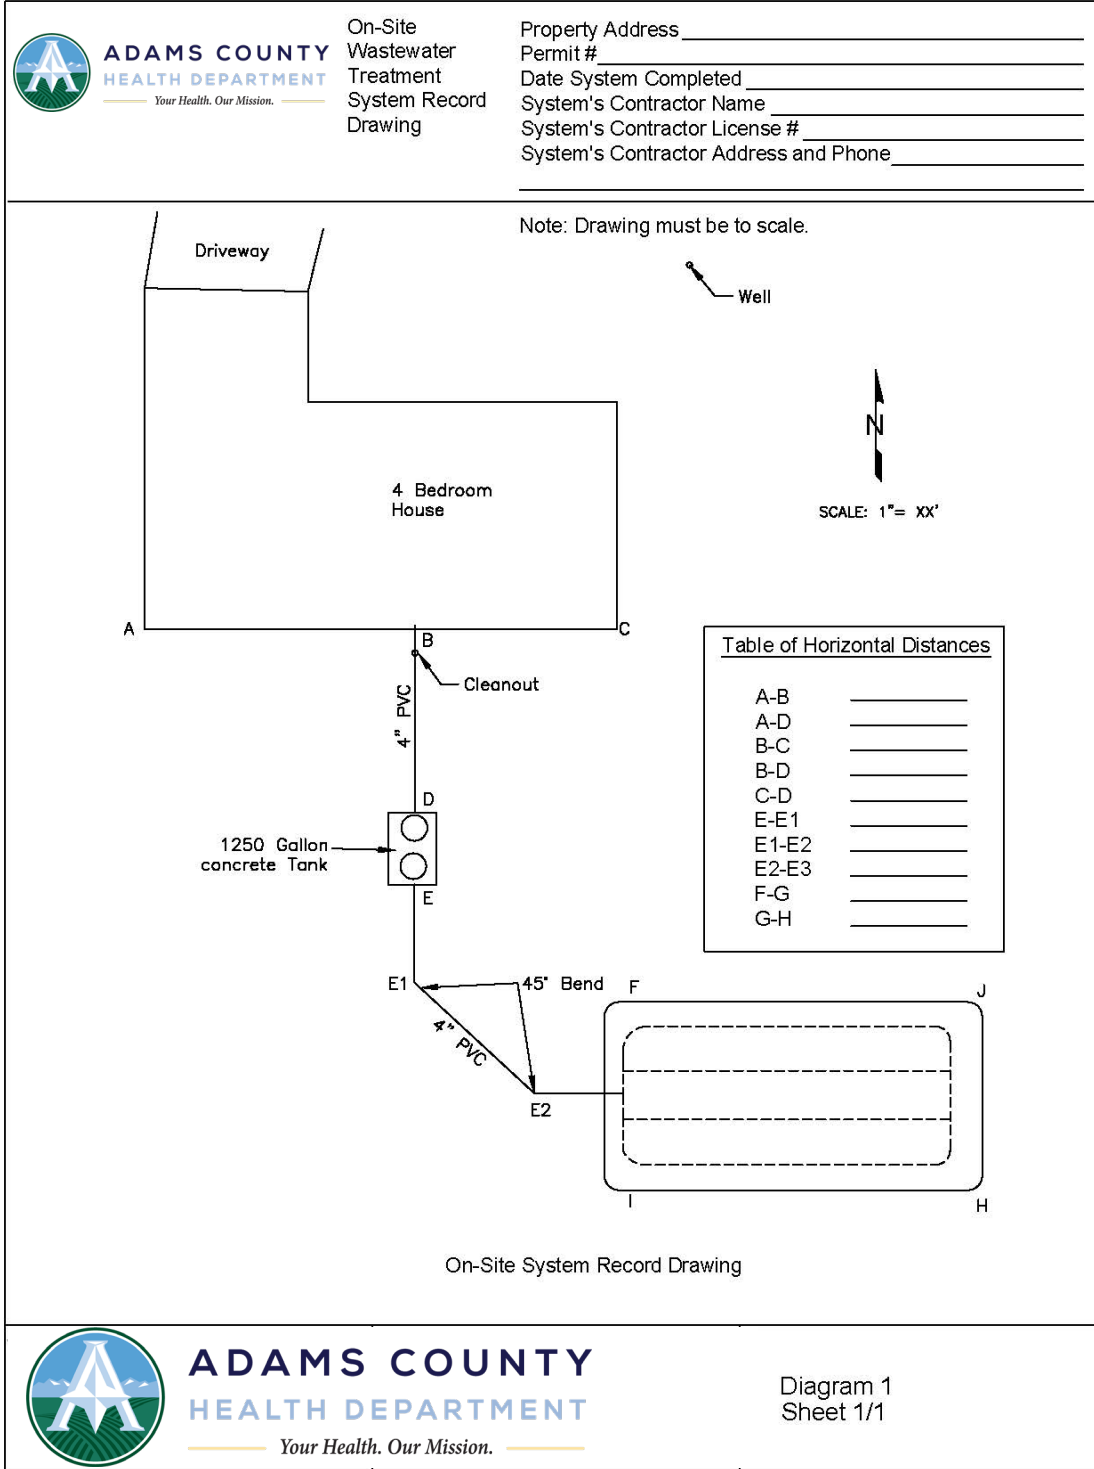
ADAMS COUNTY
HEALTH DEPARTMENT
Your Health. Our Mission.

On-Site Wastewater Treatment System Record Drawing

Property Address
Permit #
Date System Completed
System's Contractor Name
System's Contractor License #
System's Contractor Address and Phone

Note: Drawing must be to scale.

Driveway

Well

N

4 Bedroom House

SCALE: 1"= XX'

A
B
C

Cleanout

4" PVC

Table of Horizontal Distances

| | |
|---|---|
| A-B | |
| A-D | |
| B-C | |
| B-D | |
| C-D | |
| E-E1 | |
| E1-E2 | |
| E2-E3 | |
| F-G | |
| G-H | |

D
1250 Gallon concrete Tank
E

E1
45° Bend
F
J
4" PVC
E2
I
H

On-Site System Record Drawing

ADAMS COUNTY
HEALTH DEPARTMENT
Your Health. Our Mission.

Diagram 1
Sheet 1/1